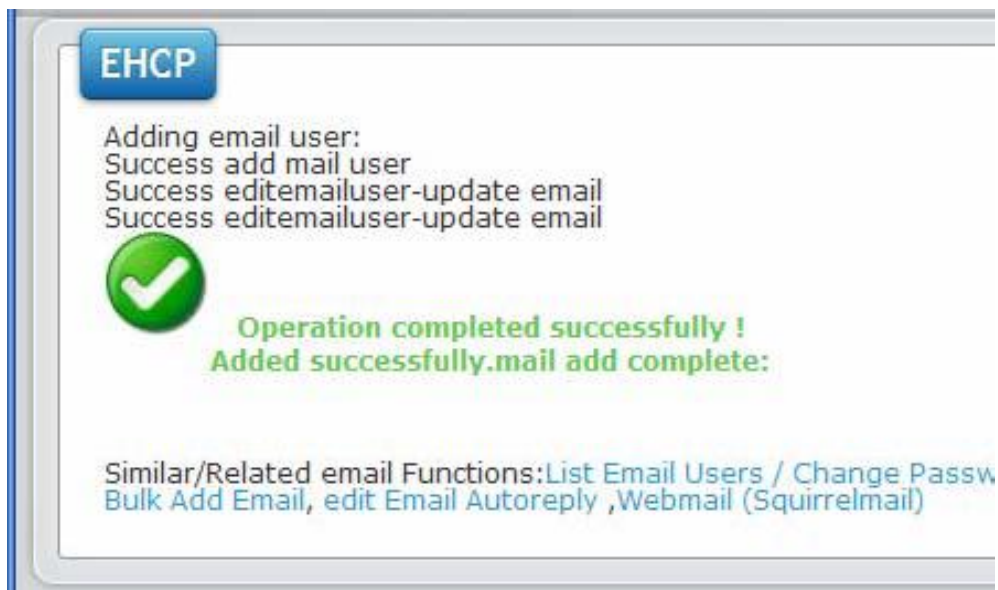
EHCP

Adding email user:
Success add mail user
Success editemailuser-update email
Success editemailuser-update email

Operation completed successfully !
Added successfully.mail add complete:

Similar/Related email Functions:List Email Users / Change Passw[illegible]
Bulk Add Email, edit Email Autoreply ,Webmail (Squirrelmail)